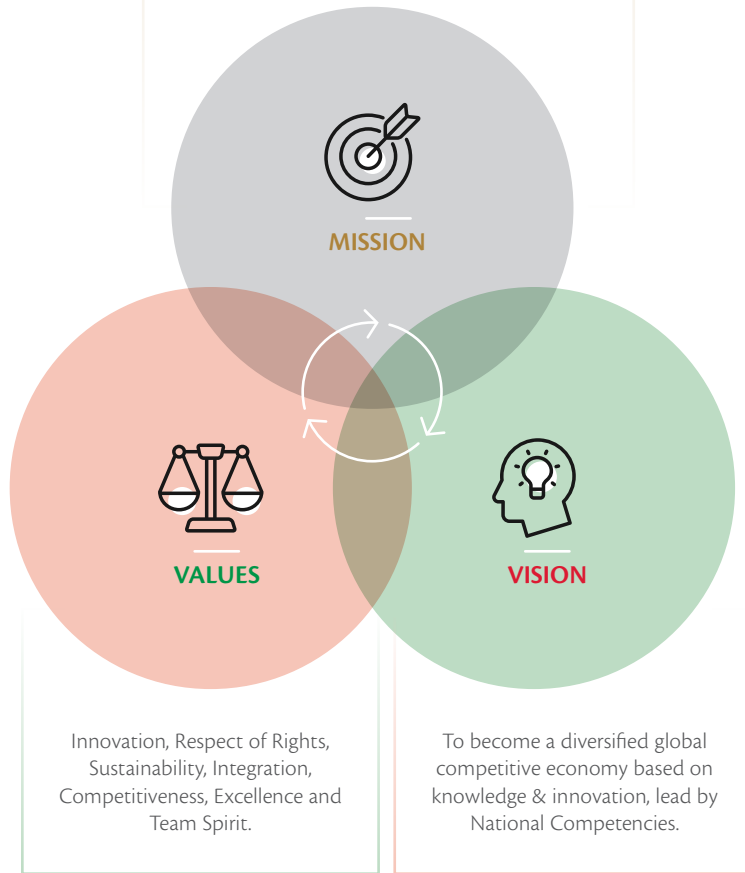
MISSION

VALUES

VISION

Innovation, Respect of Rights, Sustainability, Integration, Competitiveness, Excellence and Team Spirit.

To become a diversified global competitive economy based on knowledge & innovation, lead by National Competencies.